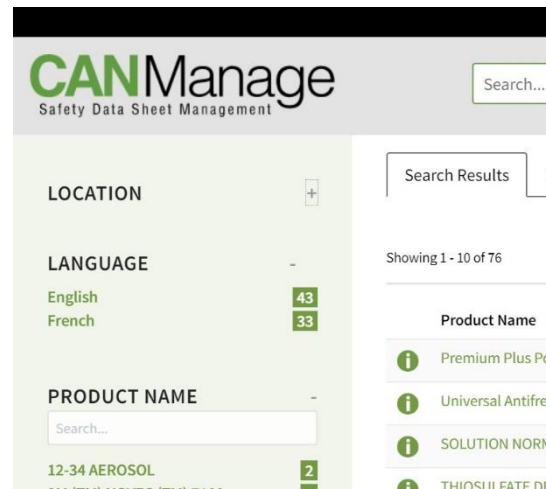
CANManage
Safety Data Sheet Management

Search...

LOCATION +

LANGUAGE -
English 43
French 33

PRODUCT NAME -
Search...
12-34 AEROSOL 2
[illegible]

Search Results

Showing 1 - 10 of 76

Product Name
Premium Plus Po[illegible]
Universal Antifre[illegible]
SOLUTION NORM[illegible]
THIOSULFATE D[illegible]